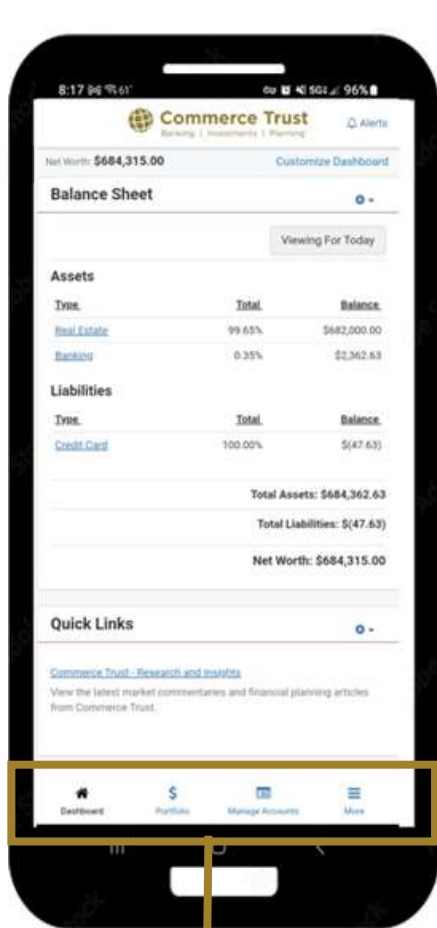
8:17 61° 5G 96%

Commerce Trust
Banking | Investments | Planning

Alerts

Net Worth: $684,315.00

Customize Dashboard

Balance Sheet

Viewing For Today

Assets

| Type | Total | Balance |
|---|---|---|
| Real Estate | 99.65% | $682,000.00 |
| Banking | 0.35% | $2,362.63 |

Liabilities

| Type | Total | Balance |
|---|---|---|
| Credit Card | 100.00% | $(47.63) |

Total Assets: $684,362.63

Total Liabilities: $(47.63)

Net Worth: $684,315.00

Quick Links

Commerce Trust - Research and Insights

View the latest market commentaries and financial planning articles from Commerce Trust.

Dashboard

Portfolio

Manage Accounts

More